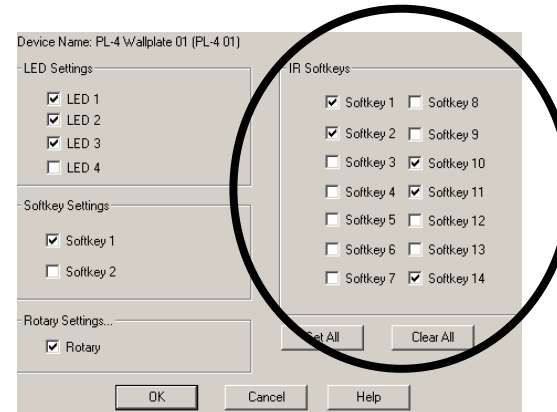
Device Name: PL-4 Wallplate 01 (PL-4 01)

LED Settings
☑ LED 1
☑ LED 2
☑ LED 3
☐ LED 4

Softkey Settings
☑ Softkey 1
☐ Softkey 2

Rotary Settings...
☑ Rotary

IR Softkeys
☑ Softkey 1
☑ Softkey 2
☐ Softkey 3
☐ Softkey 4
☐ Softkey 5
☐ Softkey 6
☐ Softkey 7
☐ Softkey 8
☐ Softkey 9
☑ Softkey 10
☑ Softkey 11
☐ Softkey 12
☐ Softkey 13
☑ Softkey 14

Set All
Clear All

OK
Cancel
Help